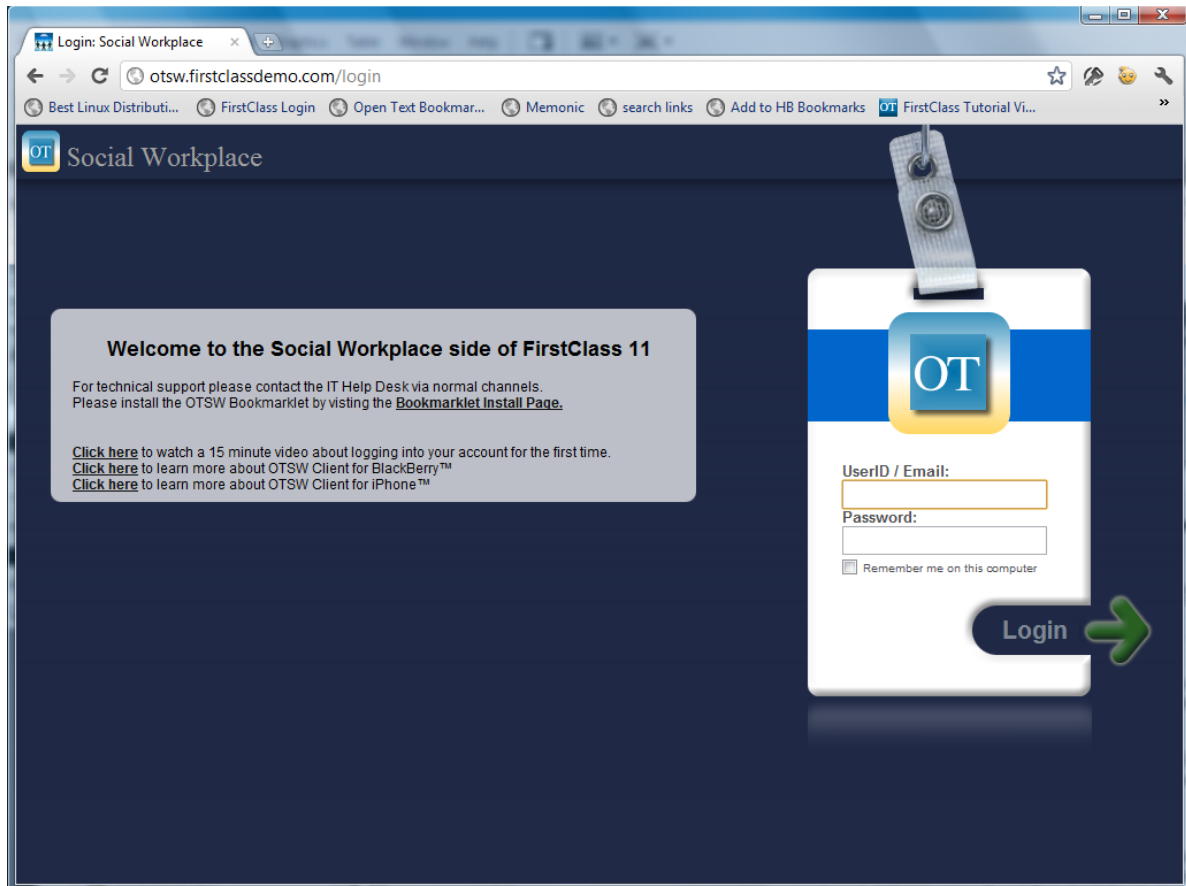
Login: Social Workplace ×

otsw.firstclassdemo.com/login

Best Linux Distributi... FirstClass Login Open Text Bookmar... Memonic search links Add to HB Bookmarks FirstClass Tutorial Vi... »

OT Social Workplace

Welcome to the Social Workplace side of FirstClass 11

For technical support please contact the IT Help Desk via normal channels.
Please install the OTSW Bookmarklet by visting the Bookmarklet Install Page.

Click here to watch a 15 minute video about logging into your account for the first time.
Click here to learn more about OTSW Client for BlackBerry™
Click here to learn more about OTSW Client for iPhone™

OT

UserID / Email:

Password:

Remember me on this computer

Login